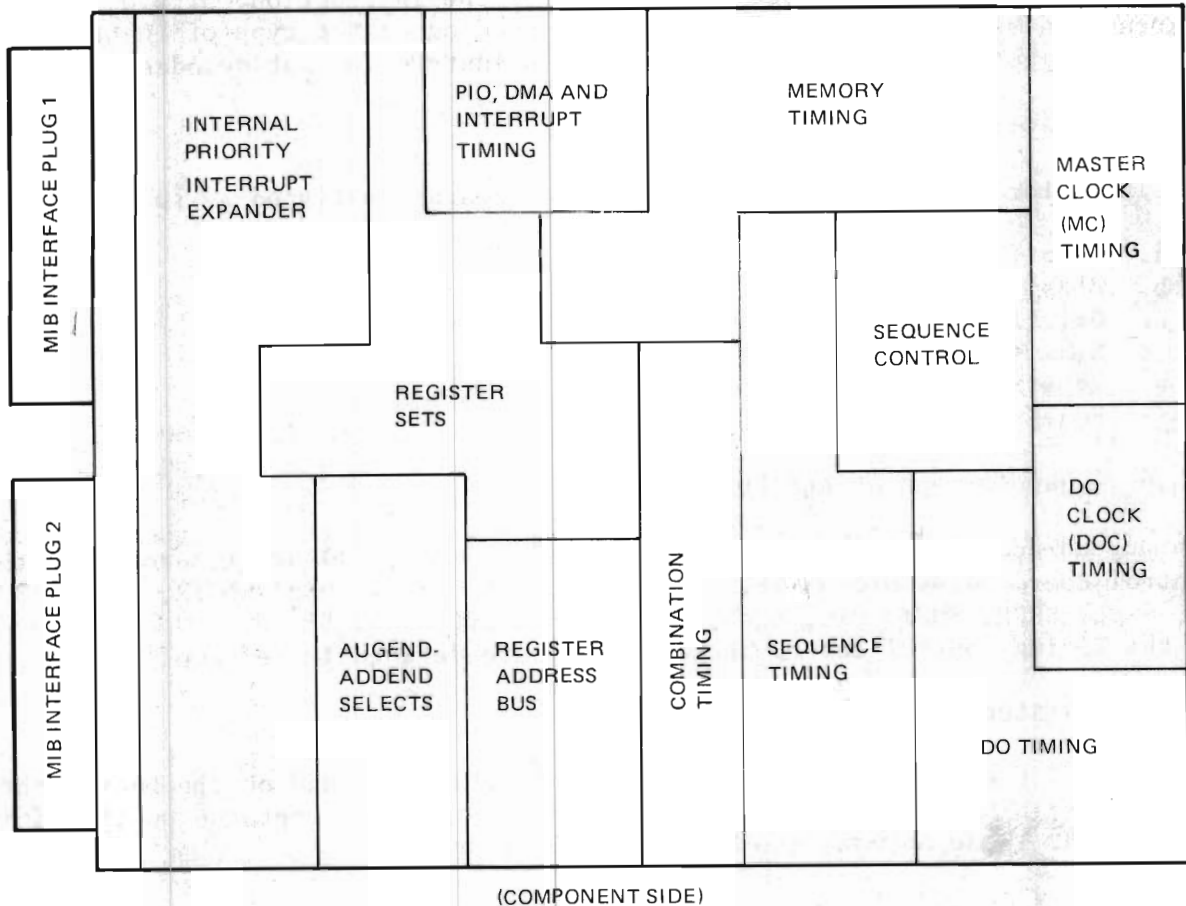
MIB INTERFACE PLUG 1

MIB INTERFACE PLUG 2

INTERNAL PRIORITY INTERRUPT EXPANDER

PIO, DMA AND INTERRUPT TIMING

MEMORY TIMING

MASTER CLOCK (MC) TIMING

SEQUENCE CONTROL

REGISTER SETS

DO CLOCK (DOC) TIMING

COMBINATION TIMING

AUGEND-ADDEND SELECTS

REGISTER ADDRESS BUS

SEQUENCE TIMING

DO TIMING

(COMPONENT SIDE)